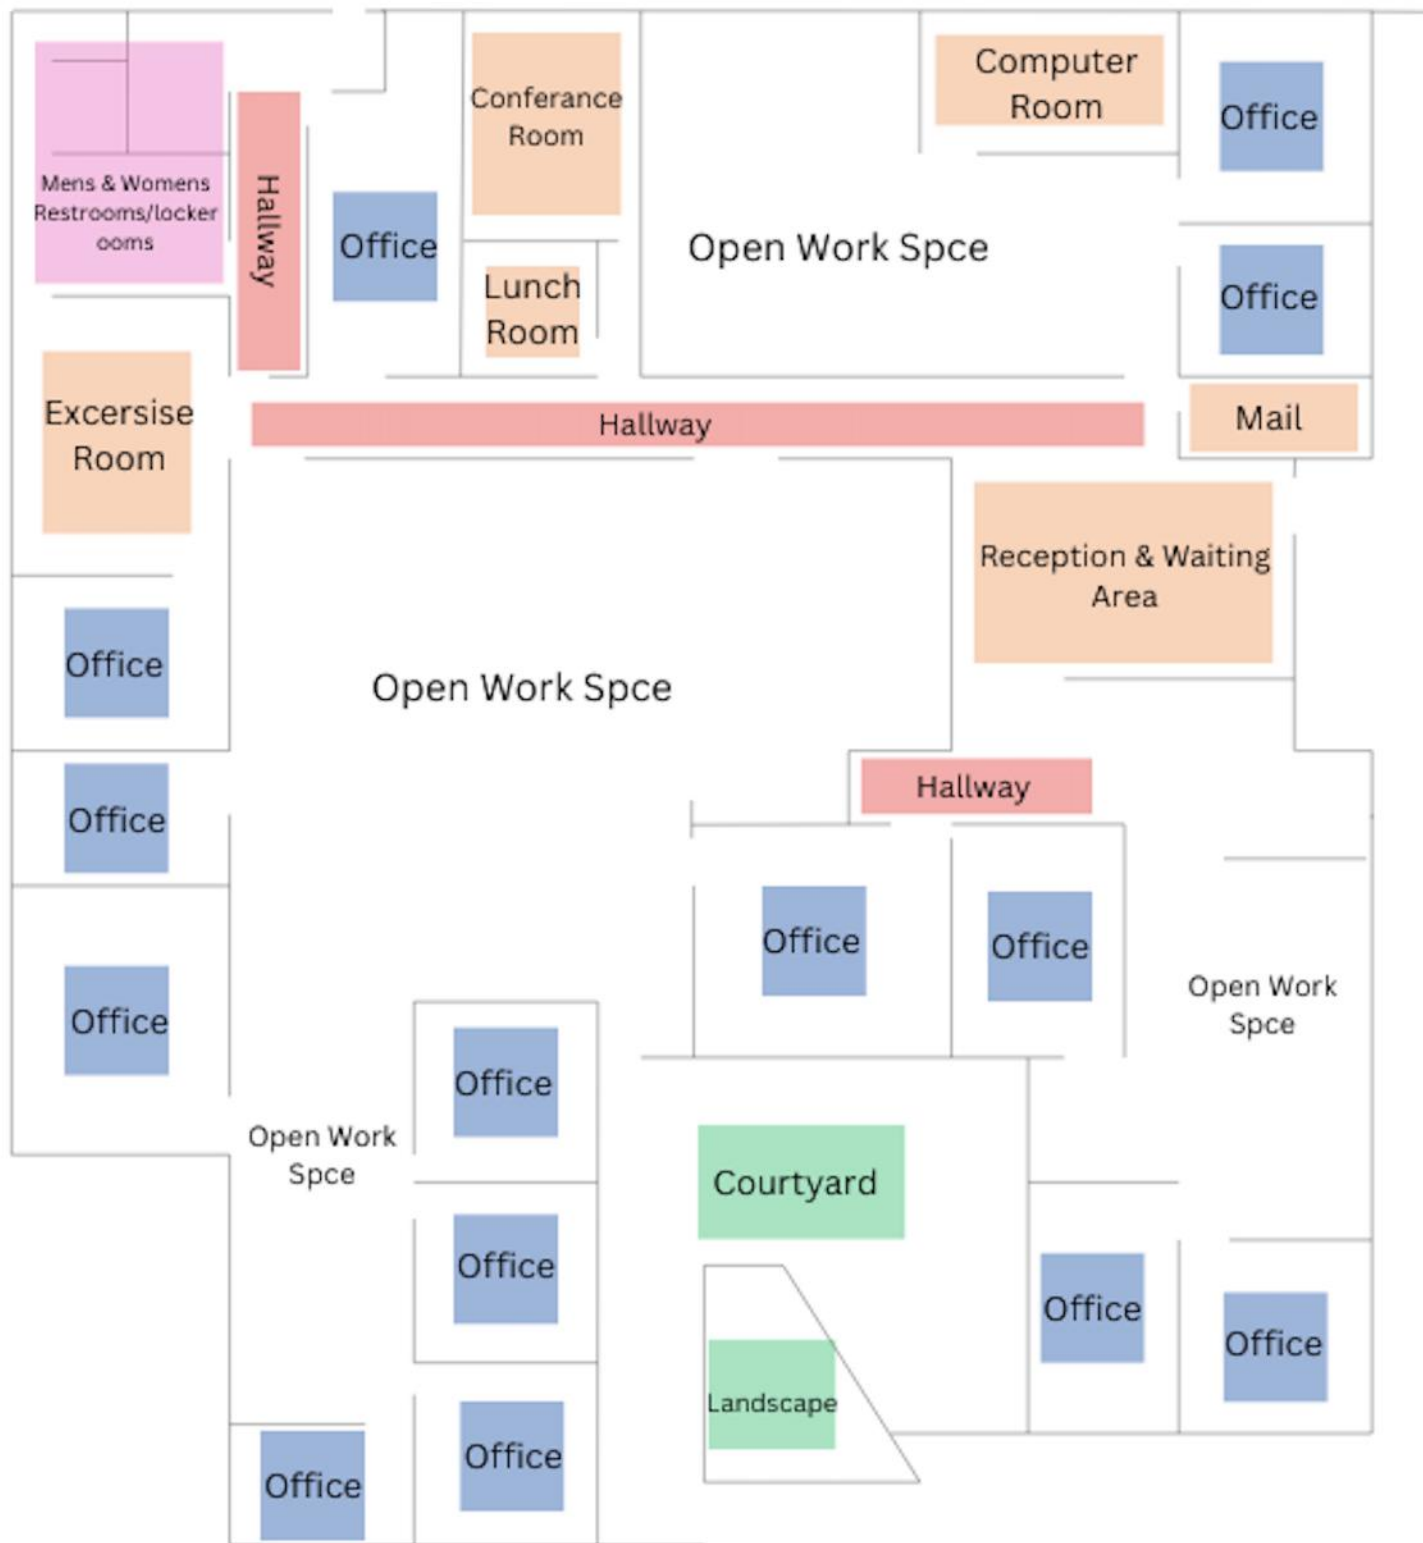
Mens & Womens Restrooms/locker ooms

Hallway

Office

Conferance Room

Lunch Room

Open Work Spce

Computer Room

Office

Office

Excersise Room

Hallway

Mail

Reception & Waiting Area

Office

Open Work Spce

Office

Hallway

Office

Office

Office

Open Work Spce

Office

Open Work Spce

Courtyard

Office

Landscape

Office

Office

Office

Office